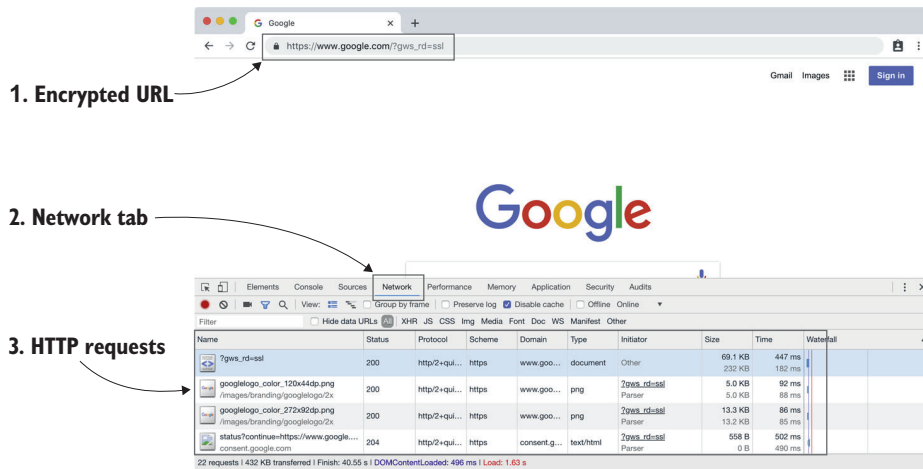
Google

https://www.google.com/?gws_rd=ssl

1. Encrypted URL

Gmail Images Sign in

2. Network tab

Google

3. HTTP requests

Elements Console Sources Network Performance Memory Application Security Audits

View: Group by frame Preserve log Disable cache Offline Online

Filter Hide data URLs All XHR JS CSS Img Media Font Doc WS Manifest Other

| Name | Status | Protocol | Scheme | Domain | Type | Initiator | Size | Time | Waterfall |
|---|---|---|---|---|---|---|---|---|---|
| ?gws_rd=ssl | 200 | http/2+qui... | https | www.goo... | document | Other | 69.1 KB 232 KB | 447 ms 182 ms | |
| googlelogo_color_120x44dp.png /images/branding/googlelogo/2x | 200 | http/2+qui... | https | www.goo... | png | ?gws_rd=ssl Parser | 5.0 KB 5.0 KB | 92 ms 88 ms | |
| googlelogo_color_272x92dp.png /images/branding/googlelogo/2x | 200 | http/2+qui... | https | www.goo... | png | ?gws_rd=ssl Parser | 13.3 KB 13.2 KB | 86 ms 85 ms | |
| status?continue=https://www.google.... consent.google.com | 204 | http/2+qui... | https | consent.g... | text/html | ?gws_rd=ssl Parser | 558 B 0 B | 502 ms 490 ms | |

22 requests | 432 KB transferred | Finish: 40.55 s | DOMContentLoaded: 496 ms | Load: 1.63 s